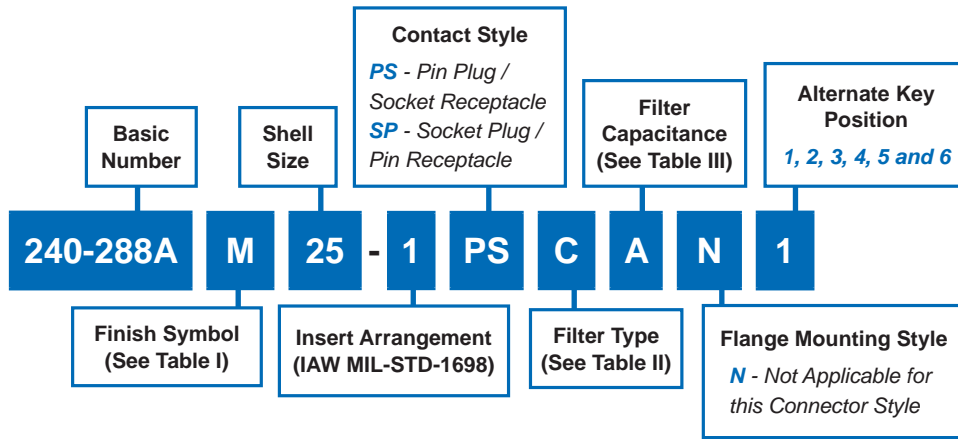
Contact Style

PS - Pin Plug / Socket Receptacle

SP - Socket Plug / Pin Receptacle

Basic Number

Shell Size

Filter Capacitance (See Table III)

Alternate Key Position

1, 2, 3, 4, 5 and 6

240-288A M 25 - 1 PS C A N 1

Finish Symbol (See Table I)

Insert Arrangement (IAW MIL-STD-1698)

Filter Type (See Table II)

Flange Mounting Style

N - Not Applicable for this Connector Style